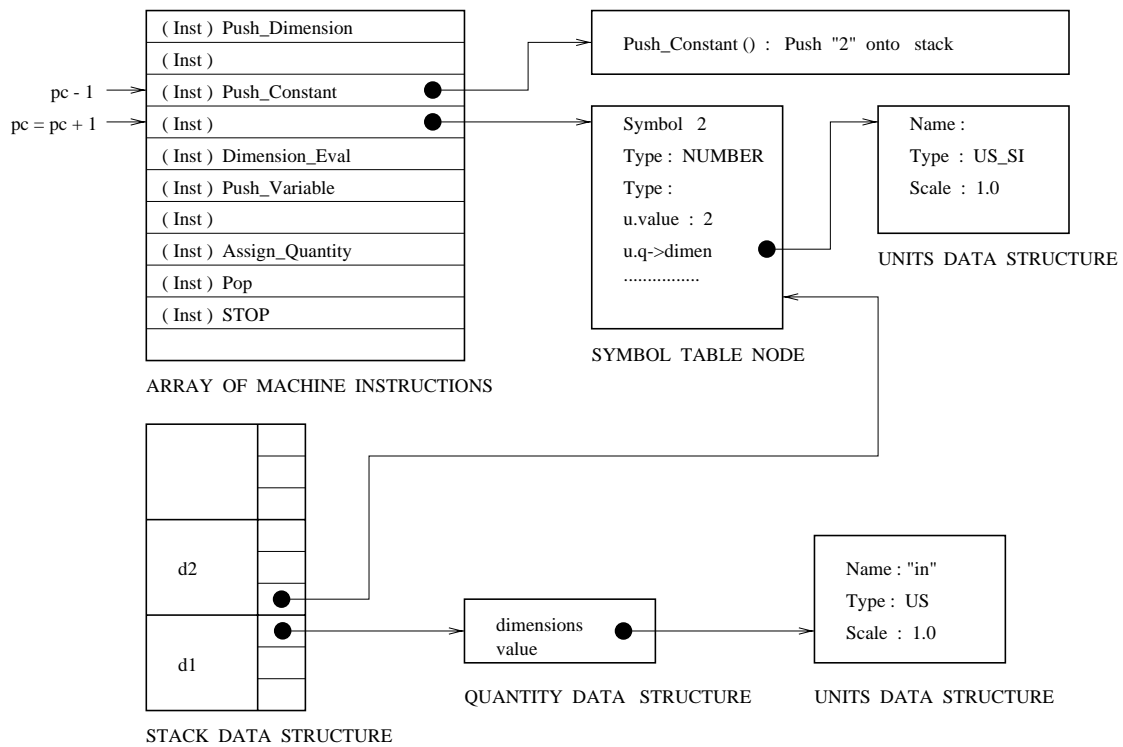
( Inst ) Push_Dimension
( Inst )
( Inst ) Push_Constant
( Inst )
( Inst ) Dimension_Eval
( Inst ) Push_Variable
( Inst )
( Inst ) Assign_Quantity
( Inst ) Pop
( Inst ) STOP

pc - 1
pc = pc + 1

ARRAY OF MACHINE INSTRUCTIONS

Push_Constant () : Push "2" onto stack

Symbol 2
Type : NUMBER
Type :
u.value : 2
u.q->dimen
................

SYMBOL TABLE NODE

Name :
Type : US_SI
Scale : 1.0

UNITS DATA STRUCTURE

d2
d1

STACK DATA STRUCTURE

dimensions
value

QUANTITY DATA STRUCTURE

Name : "in"
Type : US
Scale : 1.0

UNITS DATA STRUCTURE